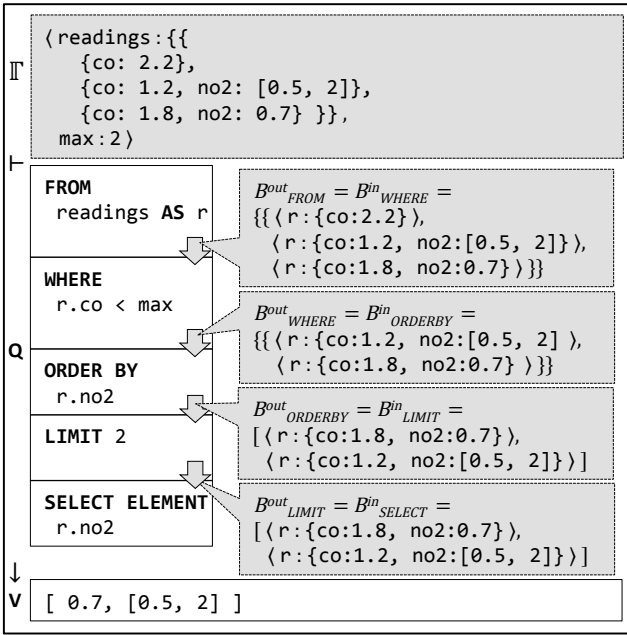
$\Gamma$ ⟨ readings : {{
{co: 2.2},
{co: 1.2, no2: [0.5, 2]},
{co: 1.8, no2: 0.7} }},
max : 2 ⟩

⊢

Q

FROM
readings AS r

$B^{out}_{FROM} = B^{in}_{WHERE} =$
{{ ⟨ r : {co:2.2} ⟩,
⟨ r : {co:1.2, no2:[0.5, 2]} ⟩,
⟨ r : {co:1.8, no2:0.7} ⟩ }}

WHERE
r.co < max

$B^{out}_{WHERE} = B^{in}_{ORDERBY} =$
{{ ⟨ r : {co:1.2, no2:[0.5, 2] ⟩,
⟨ r : {co:1.8, no2:0.7} ⟩ }}

ORDER BY
r.no2

$B^{out}_{ORDERBY} = B^{in}_{LIMIT} =$
[ ⟨ r : {co:1.8, no2:0.7} ⟩,
⟨ r : {co:1.2, no2:[0.5, 2]} ⟩ ]

LIMIT 2

SELECT ELEMENT
r.no2

$B^{out}_{LIMIT} = B^{in}_{SELECT} =$
[ ⟨ r : {co:1.8, no2:0.7} ⟩,
⟨ r : {co:1.2, no2:[0.5, 2]} ⟩ ]

↓
V [ 0.7, [0.5, 2] ]